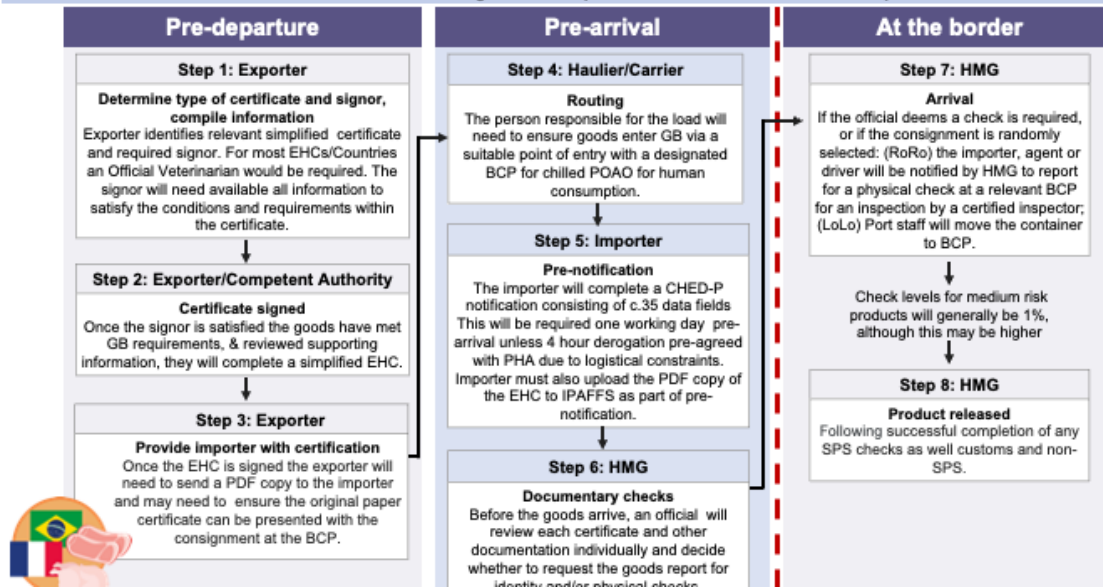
Pre-departure

Step 1: Exporter

Determine type of certificate and signor, compile information
Exporter identifies relevant simplified certificate and required signor. For most EHCs/Countries an Official Veterinarian would be required. The signor will need available all information to satisfy the conditions and requirements within the certificate.

Step 2: Exporter/Competent Authority

Certificate signed
Once the signor is satisfied the goods have met GB requirements, & reviewed supporting information, they will complete a simplified EHC.

Step 3: Exporter

Provide importer with certification
Once the EHC is signed the exporter will need to send a PDF copy to the importer and may need to ensure the original paper certificate can be presented with the consignment at the BCP.

Pre-arrival

Step 4: Haulier/Carrier

Routing
The person responsible for the load will need to ensure goods enter GB via a suitable point of entry with a designated BCP for chilled POAO for human consumption.

Step 5: Importer

Pre-notification
The importer will complete a CHED-P notification consisting of c.35 data fields This will be required one working day pre-arrival unless 4 hour derogation pre-agreed with PHA due to logistical constraints. Importer must also upload the PDF copy of the EHC to IPAFFS as part of pre-notification.

Step 6: HMG

Documentary checks
Before the goods arrive, an official will review each certificate and other documentation individually and decide whether to request the goods report for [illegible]

At the border

Step 7: HMG

Arrival
If the official deems a check is required, or if the consignment is randomly selected: (RoRo) the importer, agent or driver will be notified by HMG to report for a physical check at a relevant BCP for an inspection by a certified inspector; (LoLo) Port staff will move the container to BCP.

Check levels for medium risk products will generally be 1%, although this may be higher

Step 8: HMG

Product released
Following successful completion of any SPS checks as well customs and non-SPS.